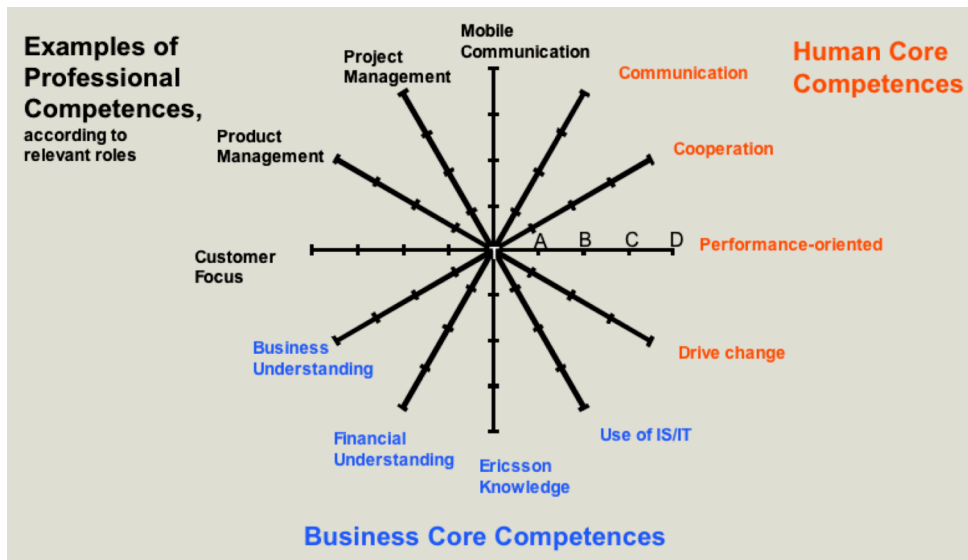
Examples of Professional Competences,
according to relevant roles

Human Core Competences

Mobile Communication

Project Management

Product Management

Customer Focus

Communication

Cooperation

A B C D

Performance-oriented

Drive change

Use of IS/IT

Ericsson Knowledge

Financial Understanding

Business Understanding

Business Core Competences